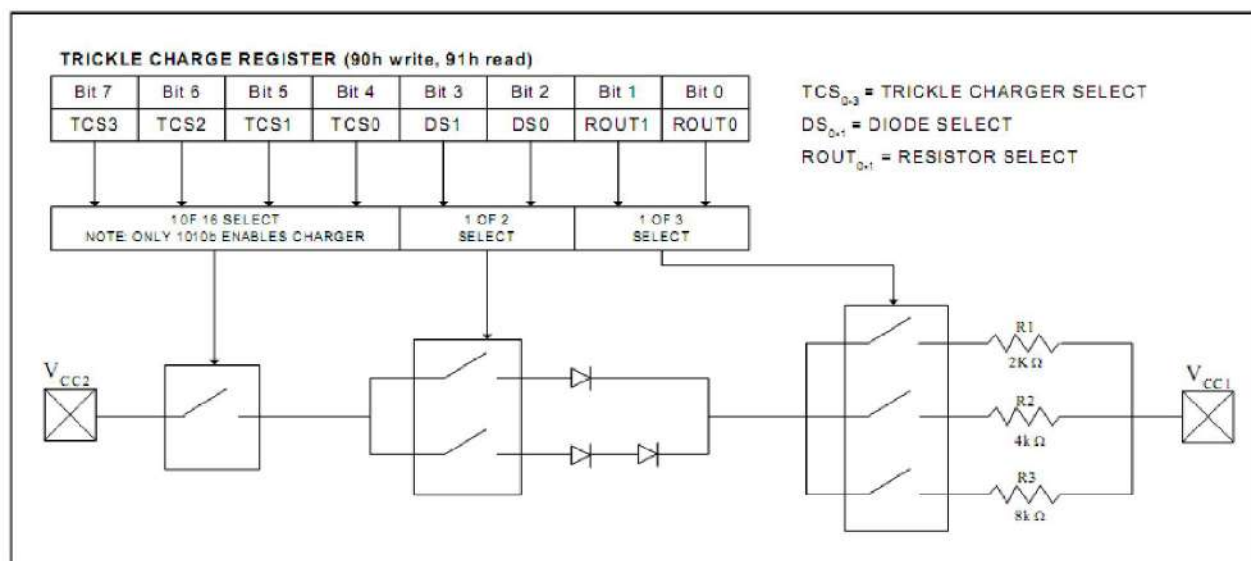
TRICKLE CHARGE REGISTER (90h write, 91h read)

| Bit 7 | Bit 6 | Bit 5 | Bit 4 | Bit 3 | Bit 2 | Bit 1 | Bit 0 |
|---|---|---|---|---|---|---|---|
| TCS3 | TCS2 | TCS1 | TCS0 | DS1 | DS0 | ROUT1 | ROUT0 |

$TCS_{0-3}$ = TRICKLE CHARGER SELECT
$DS_{0+1}$ = DIODE SELECT
$ROUT_{0+1}$ = RESISTOR SELECT

1OF 16 SELECT
NOTE: ONLY 1010b ENABLES CHARGER

1 OF 2
SELECT

1 OF 3
SELECT

$V_{CC2}$

R1
2K Ω

R2
4k Ω

R3
8k Ω

$V_{CC1}$